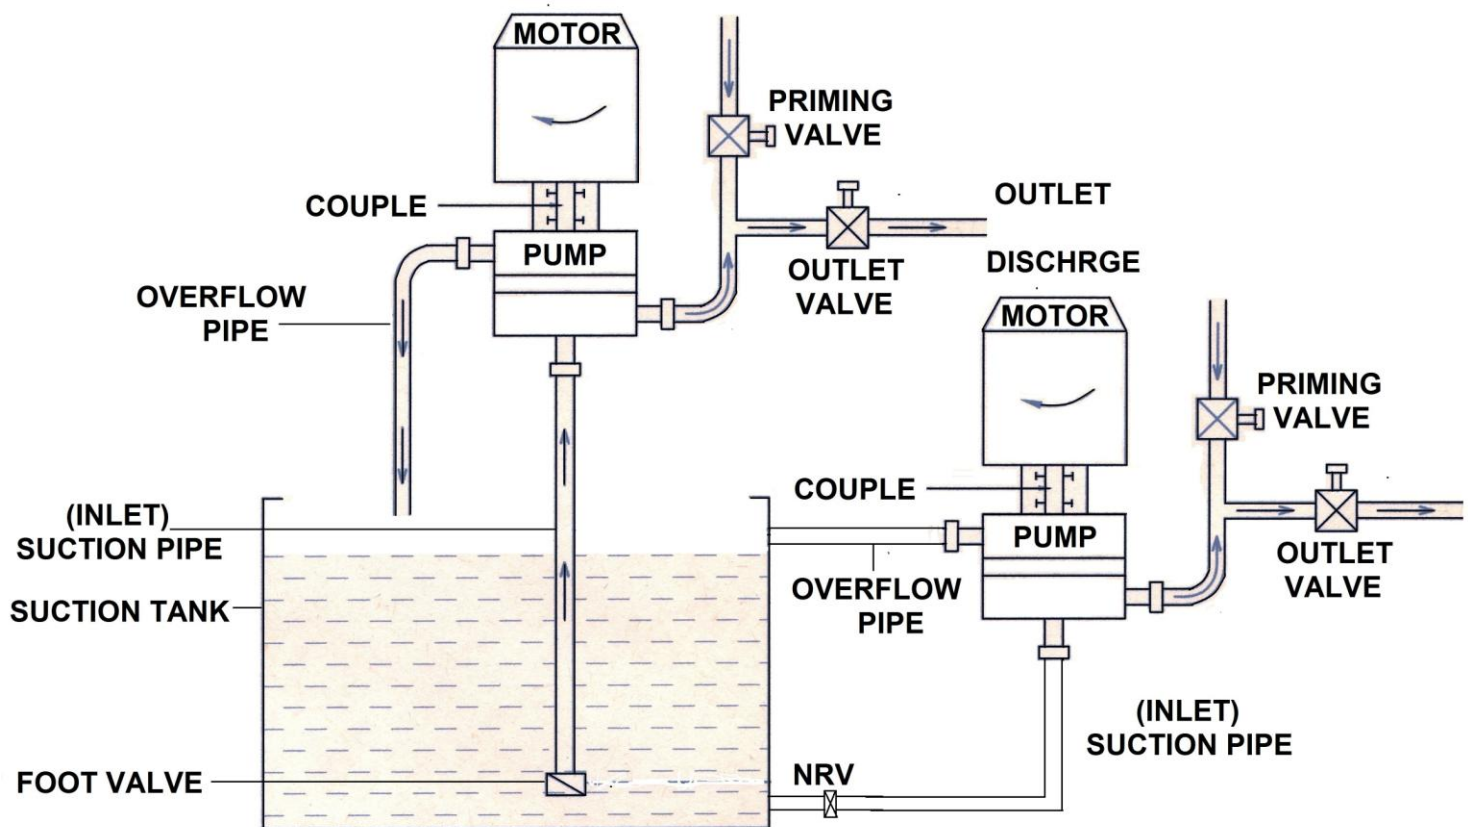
MOTOR

PRIMING VALVE

COUPLE

OUTLET

PUMP

OUTLET VALVE

DISCHRGE

OVERFLOW PIPE

MOTOR

PRIMING VALVE

COUPLE

(INLET) SUCTION PIPE

PUMP

OUTLET VALVE

OVERFLOW PIPE

SUCTION TANK

(INLET) SUCTION PIPE

FOOT VALVE

NRV